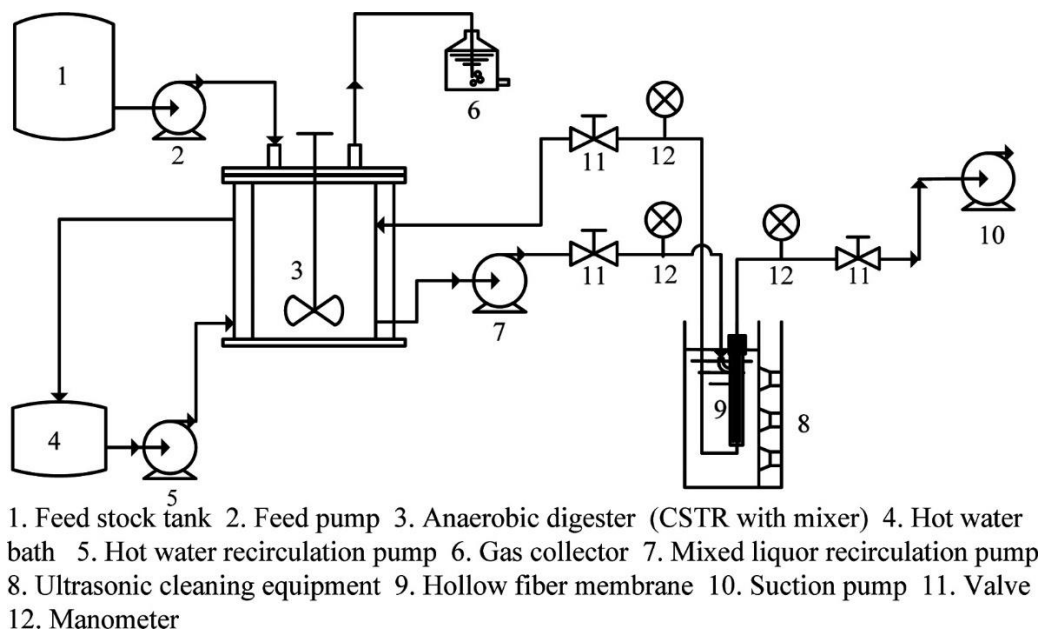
1
2
6
11
12
11
12
3
12
11
10
7
9
8
4
5

1. Feed stock tank 2. Feed pump 3. Anaerobic digester (CSTR with mixer) 4. Hot water bath 5. Hot water recirculation pump 6. Gas collector 7. Mixed liquor recirculation pump 8. Ultrasonic cleaning equipment 9. Hollow fiber membrane 10. Suction pump 11. Valve 12. Manometer